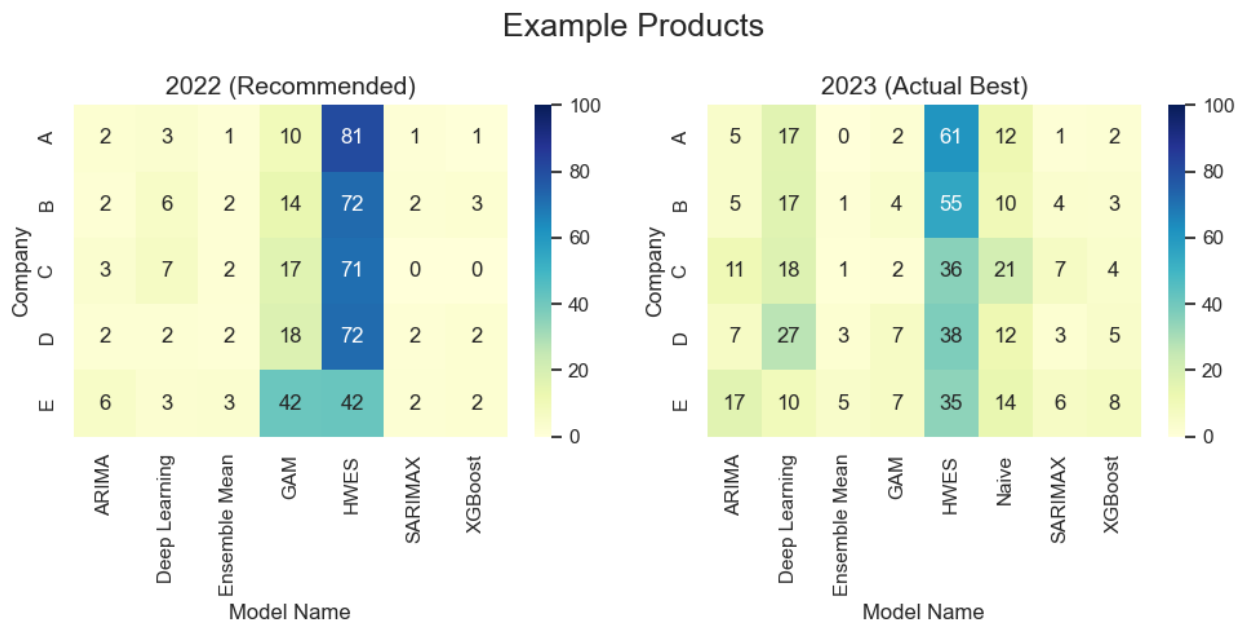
Example Products

2022 (Recommended)

| Company | ARIMA | Deep Learning | Ensemble Mean | GAM | HWES | SARIMAX | XGBoost |
|---|---|---|---|---|---|---|---|
| A | 2 | 3 | 1 | 10 | 81 | 1 | 1 |
| B | 2 | 6 | 2 | 14 | 72 | 2 | 3 |
| C | 3 | 7 | 2 | 17 | 71 | 0 | 0 |
| D | 2 | 2 | 2 | 18 | 72 | 2 | 2 |
| E | 6 | 3 | 3 | 42 | 42 | 2 | 2 |

Model Name

100
80
60
40
20
0

2023 (Actual Best)

| Company | ARIMA | Deep Learning | Ensemble Mean | GAM | HWES | Naive | SARIMAX | XGBoost |
|---|---|---|---|---|---|---|---|---|
| A | 5 | 17 | 0 | 2 | 61 | 12 | 1 | 2 |
| B | 5 | 17 | 1 | 4 | 55 | 10 | 4 | 3 |
| C | 11 | 18 | 1 | 2 | 36 | 21 | 7 | 4 |
| D | 7 | 27 | 3 | 7 | 38 | 12 | 3 | 5 |
| E | 17 | 10 | 5 | 7 | 35 | 14 | 6 | 8 |

Model Name

100
80
60
40
20
0